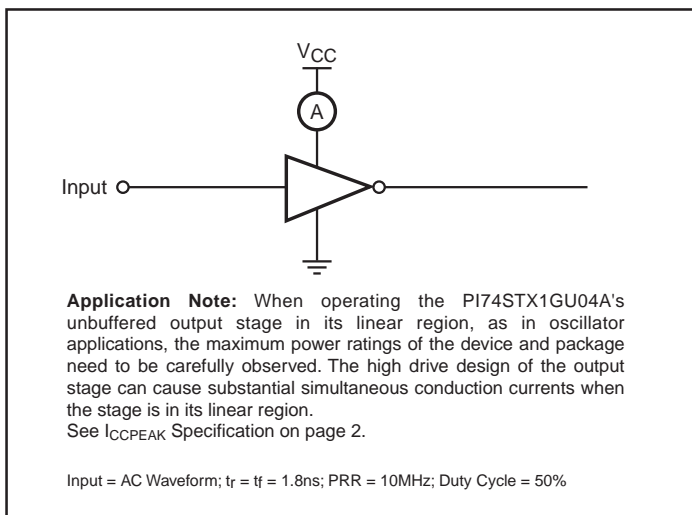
$V_{CC}$

A

Input

**Application Note:** When operating the PI74STX1GU04A's unbuffered output stage in its linear region, as in oscillator applications, the maximum power ratings of the device and package need to be carefully observed. The high drive design of the output stage can cause substantial simultaneous conduction currents when the stage is in its linear region.
See $I_{CCPEAK}$ Specification on page 2.

Input = AC Waveform; $t_r$ = $t_f$ = 1.8ns; PRR = 10MHz; Duty Cycle = 50%